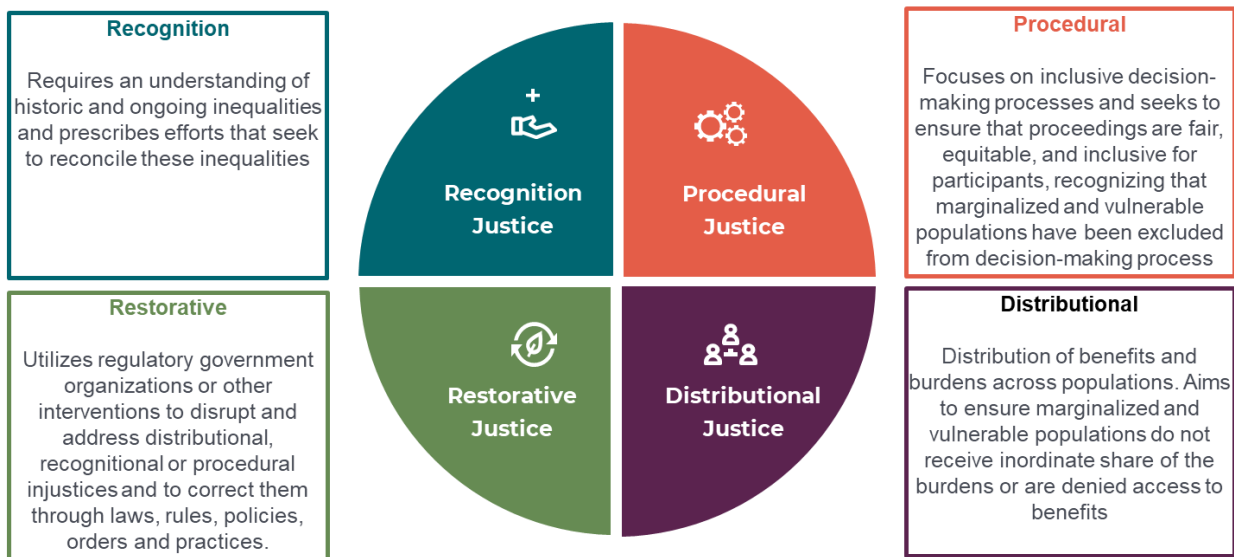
Recognition

Requires an understanding of historic and ongoing inequalities and prescribes efforts that seek to reconcile these inequalities

Procedural

Focuses on inclusive decision-making processes and seeks to ensure that proceedings are fair, equitable, and inclusive for participants, recognizing that marginalized and vulnerable populations have been excluded from decision-making process

Recognition Justice

Procedural Justice

Restorative Justice

Distributional Justice

Restorative

Utilizes regulatory government organizations or other interventions to disrupt and address distributional, recognitional or procedural injustices and to correct them through laws, rules, policies, orders and practices.

Distributional

Distribution of benefits and burdens across populations. Aims to ensure marginalized and vulnerable populations do not receive inordinate share of the burdens or are denied access to benefits